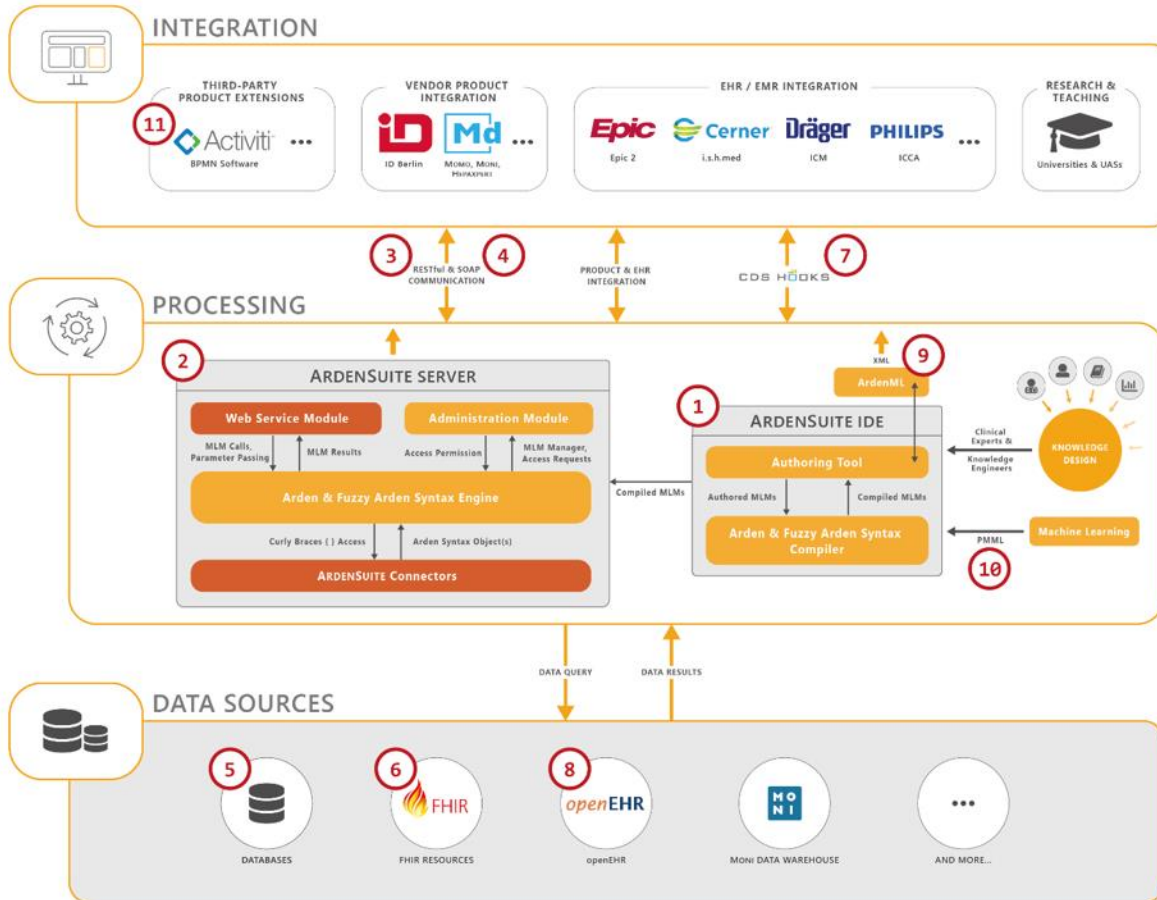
INTEGRATION

THIRD-PARTY PRODUCT EXTENSIONS
11
Activiti ...
BPMN Software

VENDOR PRODUCT INTEGRATION
iD Md ...
ID Berlin
Momo, Moni, Hepaxpert

EHR / EMR INTEGRATION
Epic Cerner Dräger PHILIPS ...
Epic 2
i.s.h.med
ICM
ICCA

RESEARCH & TEACHING
Universities & UASs

3
RESTful & SOAP COMMUNICATION
4
PRODUCT & EHR INTEGRATION
CDS HOOKS
7

PROCESSING

2
ARDENSUITE SERVER
Web Service Module
Administration Module
MLM Calls, Parameter Passing
MLM Results
Access Permission
MLM Manager, Access Requests
Arden & Fuzzy Arden Syntax Engine
Curly Braces { } Access
Arden Syntax Object(s)
ARDENSUITE Connectors

Compiled MLMs

XML
9
ArdenML
1
ARDENSUITE IDE
Authoring Tool
Authored MLMs
Compiled MLMs
Arden & Fuzzy Arden Syntax Compiler

Clinical Experts & Knowledge Engineers
KNOWLEDGE DESIGN
PMML
Machine Learning
10

DATA QUERY
DATA RESULTS

DATA SOURCES

5
DATABASES
6
FHIR
FHIR RESOURCES
8
openEHR
openEHR
MONI
MONI DATA WAREHOUSE
...
AND MORE...